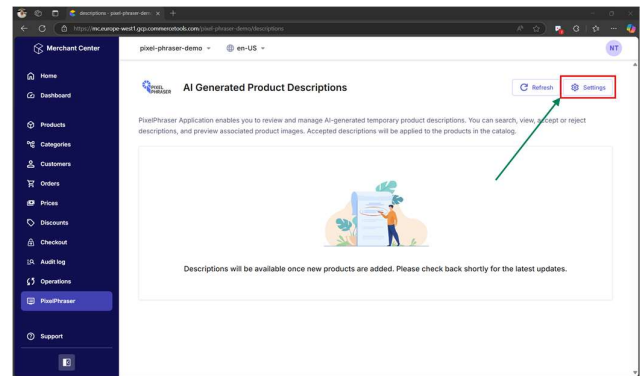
descriptions - pixel-phraser-dem

https://mc.europe-west1.gcp.commercetools.com/pixel-phraser-demo/descriptions

Merchant Center

pixel-phraser-demo

en-US

NT

Home

Dashboard

Products

Categories

Customers

Orders

Prices

Discounts

Checkout

Audit log

Operations

PixelPhraser

Support

PIXEL PHRASER

AI Generated Product Descriptions

Refresh

Settings

PixelPhraser Application enables you to review and manage AI-generated temporary product descriptions. You can search, view, accept or reject descriptions, and preview associated product images. Accepted descriptions will be applied to the products in the catalog.

Descriptions will be available once new products are added. Please check back shortly for the latest updates.